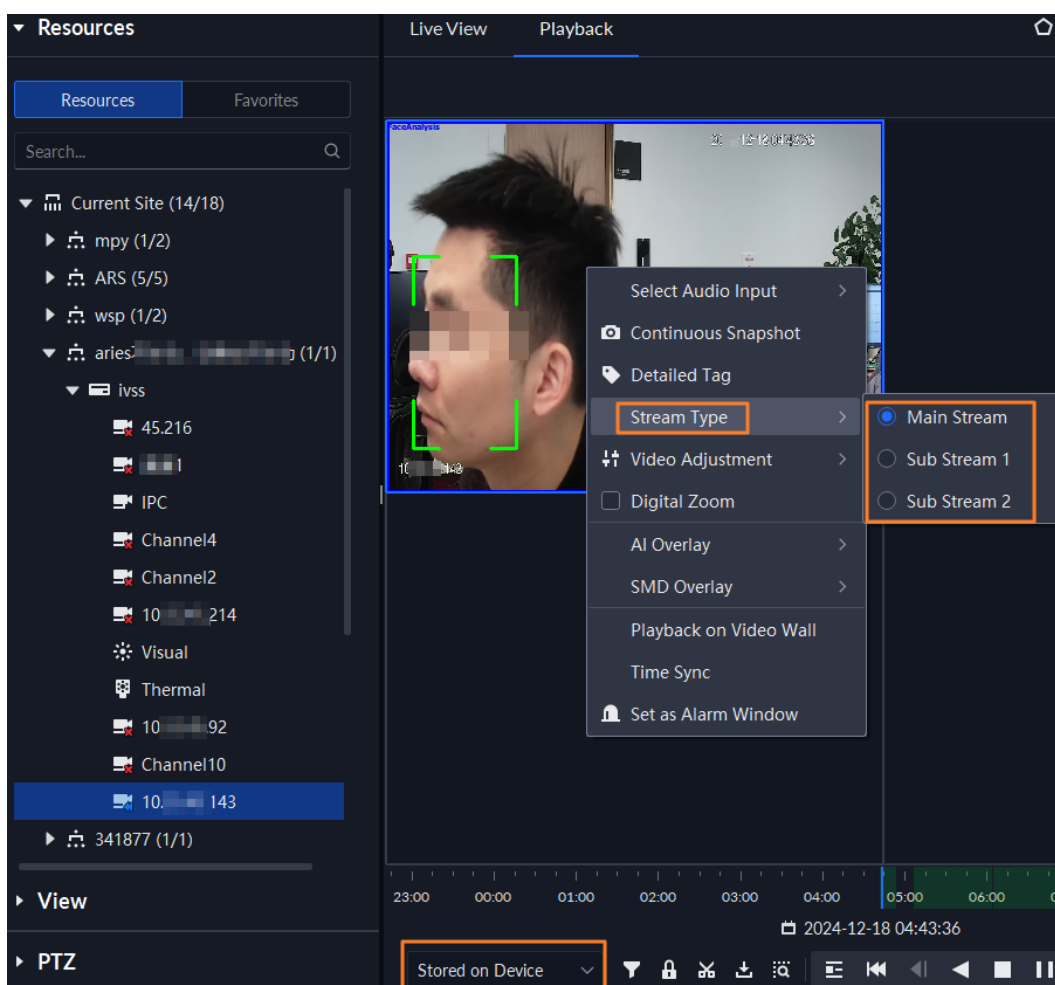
Resources

Resources
Favorites

Search...

Current Site (14/18)
mpy (1/2)
ARS (5/5)
wsp (1/2)
aries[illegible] (1/1)
ivss
45.216
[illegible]1
IPC
Channel4
Channel2
10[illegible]214
Visual
Thermal
10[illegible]92
Channel10
10.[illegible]143
341877 (1/1)

View

PTZ

Live View
Playback

FaceAnalysis

Select Audio Input
Continuous Snapshot
Detailed Tag
Stream Type
Video Adjustment
Digital Zoom
AI Overlay
SMD Overlay
Playback on Video Wall
Time Sync
Set as Alarm Window

Main Stream
Sub Stream 1
Sub Stream 2

23:00
00:00
01:00
02:00
03:00
04:00
05:00
06:00

2024-12-18 04:43:36

Stored on Device